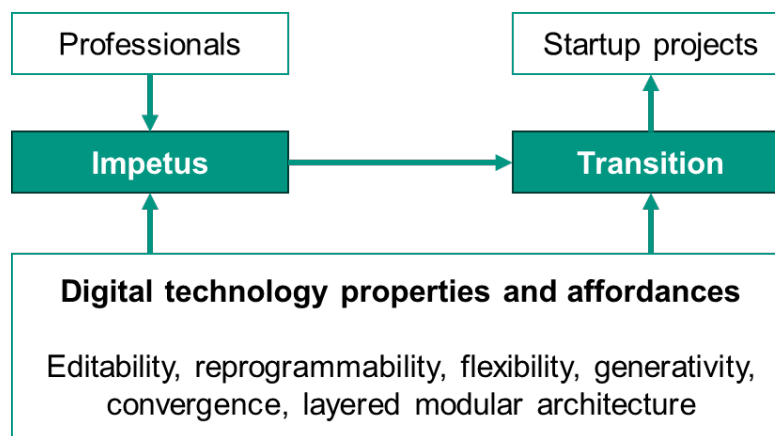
Professionals

Startup projects

Impetus

Transition

**Digital technology properties and affordances**

Editability, reprogrammability, flexibility, generativity, convergence, layered modular architecture